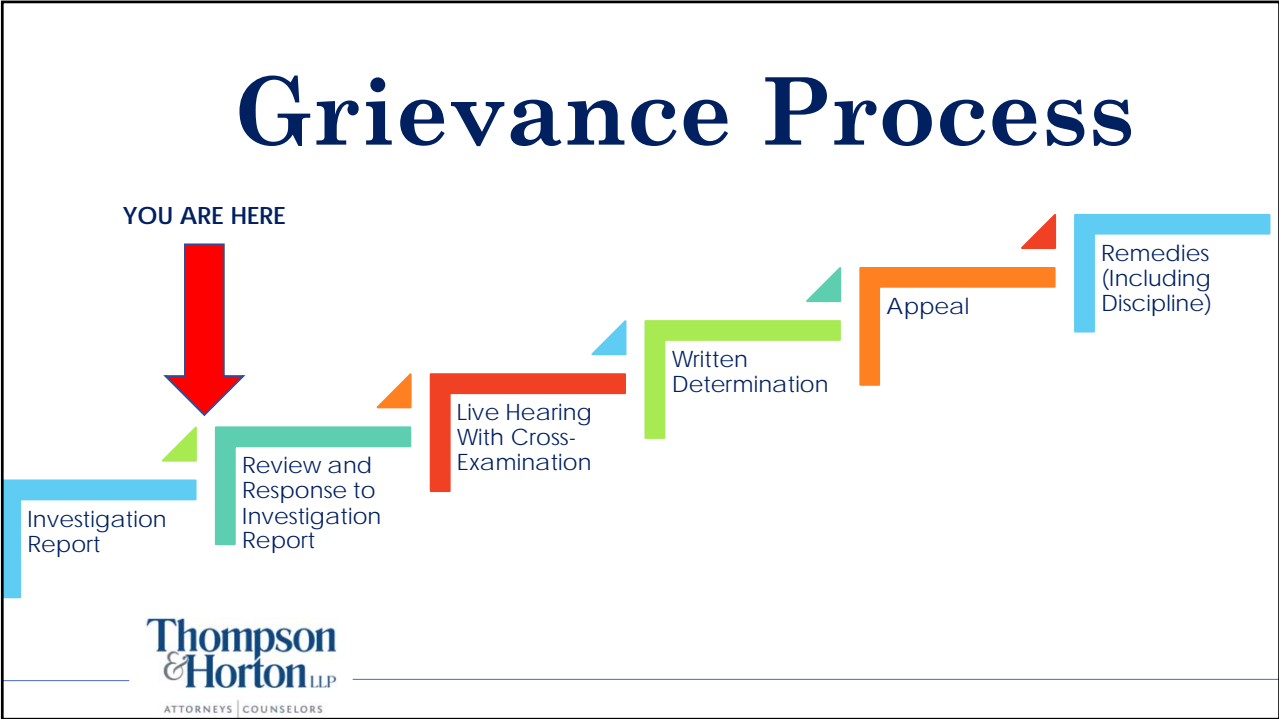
Grievance Process

YOU ARE HERE

Investigation Report

Review and Response to Investigation Report

Live Hearing With Cross-Examination

Written Determination

Appeal

Remedies (Including Discipline)

Thompson & Horton LLP

ATTORNEYS | COUNSELORS